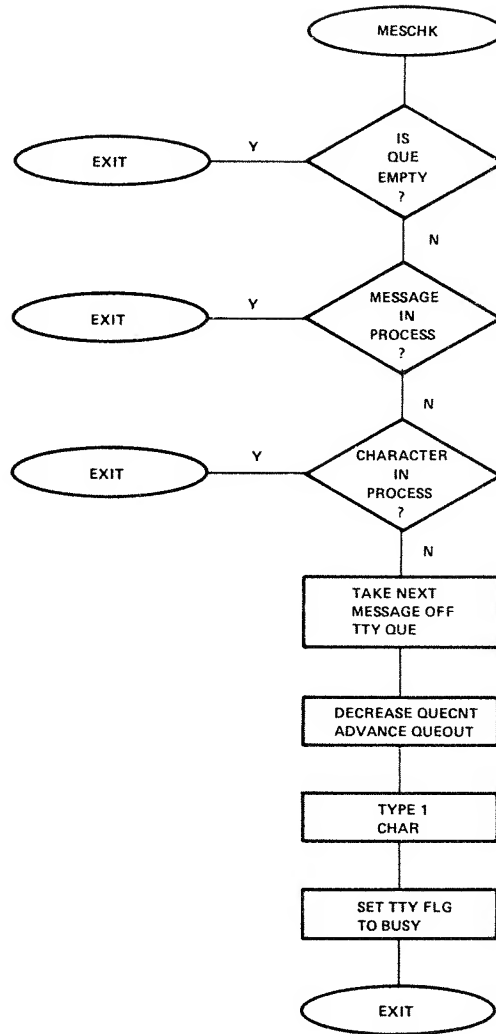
MESCHK

EXIT

Y

IS QUE EMPTY ?

N

EXIT

Y

MESSAGE IN PROCESS ?

N

EXIT

Y

CHARACTER IN PROCESS ?

N

TAKE NEXT MESSAGE OFF TTY QUE

DECREASE QUECNT ADVANCE QUEOUT

TYPE 1 CHAR

SET TTY FLG TO BUSY

EXIT